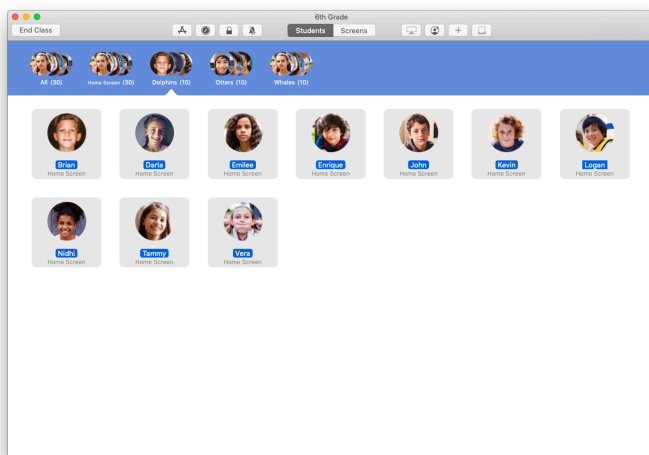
6th Grade

End Class

Students Screens

All (30)

Home Screen (30)

Dolphins (10)

Otters (10)

Whales (10)

Brian
Home Screen

Darla
Home Screen

Emilee
Home Screen

Enrique
Home Screen

John
Home Screen

Kevin
Home Screen

Logan
Home Screen

Nidhi
Home Screen

Tammy
Home Screen

Vera
Home Screen